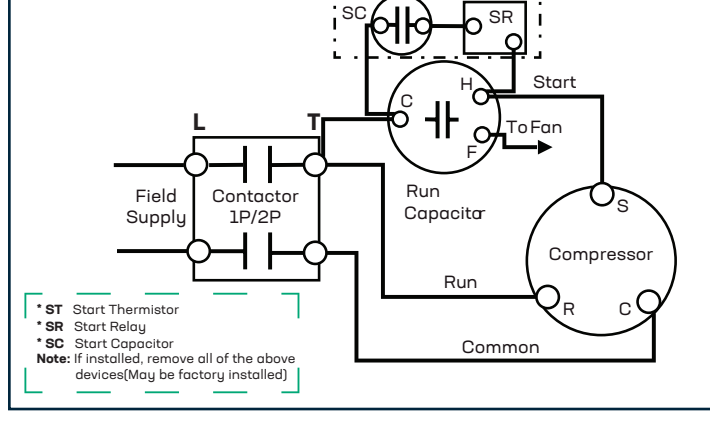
SC
SR
Start
H
C
To Fan
F
L
T
Field Supply
Contactor 1P/2P
Run Capacitor
S
Compressor
Run
R
C
Common

* ST Start Thermistor
* SR Start Relay
* SC Start Capacitor
Note: If installed, remove all of the above devices(May be factory installed)